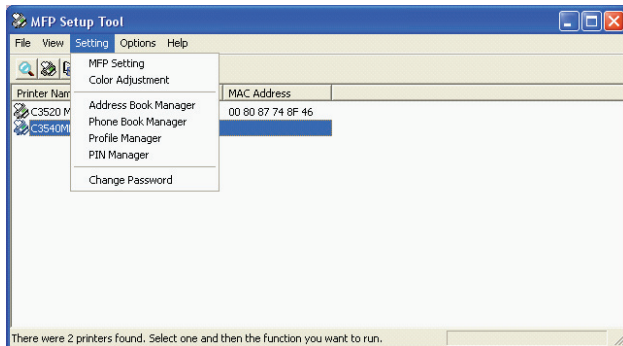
MFP Setup Tool

File View Setting Options Help

MFP Setting
Color Adjustment
Address Book Manager
Phone Book Manager
Profile Manager
PIN Manager
Change Password

| Printer Nam | MAC Address |
|---|---|
| C3520 M | 00 80 87 74 8F 46 |
| C3540M | |

There were 2 printers found. Select one and then the function you want to run.